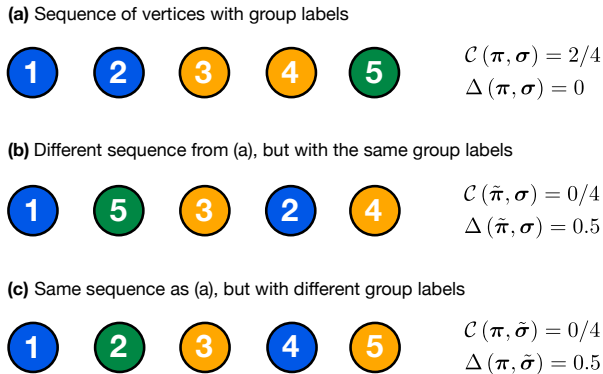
**(a)** Sequence of vertices with group labels

1 2 3 4 5

$\mathcal{C}(\boldsymbol{\pi}, \boldsymbol{\sigma}) = 2/4$
$\Delta(\boldsymbol{\pi}, \boldsymbol{\sigma}) = 0$

**(b)** Different sequence from (a), but with the same group labels

1 5 3 2 4

$\mathcal{C}(\tilde{\boldsymbol{\pi}}, \boldsymbol{\sigma}) = 0/4$
$\Delta(\tilde{\boldsymbol{\pi}}, \boldsymbol{\sigma}) = 0.5$

**(c)** Same sequence as (a), but with different group labels

1 2 3 4 5

$\mathcal{C}(\boldsymbol{\pi}, \tilde{\boldsymbol{\sigma}}) = 0/4$
$\Delta(\boldsymbol{\pi}, \tilde{\boldsymbol{\sigma}}) = 0.5$